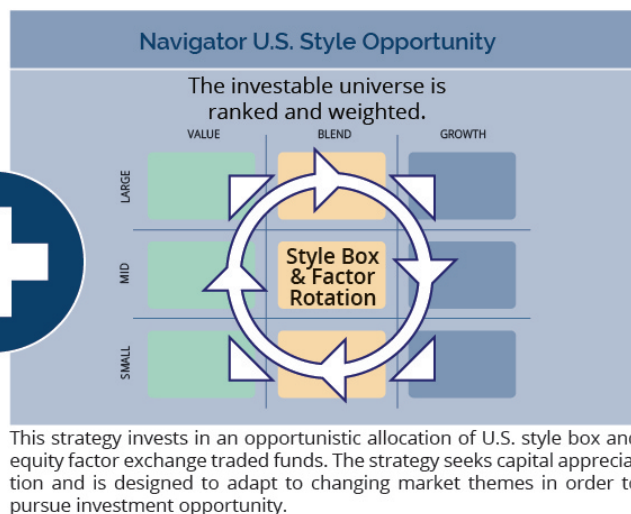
Navigator U.S. Style Opportunity

The investable universe is ranked and weighted.

VALUE
BLEND
GROWTH
LARGE
MID
SMALL

Style Box & Factor Rotation

This strategy invests in an opportunistic allocation of U.S. style box an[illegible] equity factor exchange traded funds. The strategy seeks capital apprecia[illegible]tion and is designed to adapt to changing market themes in order t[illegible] pursue investment opportunity.